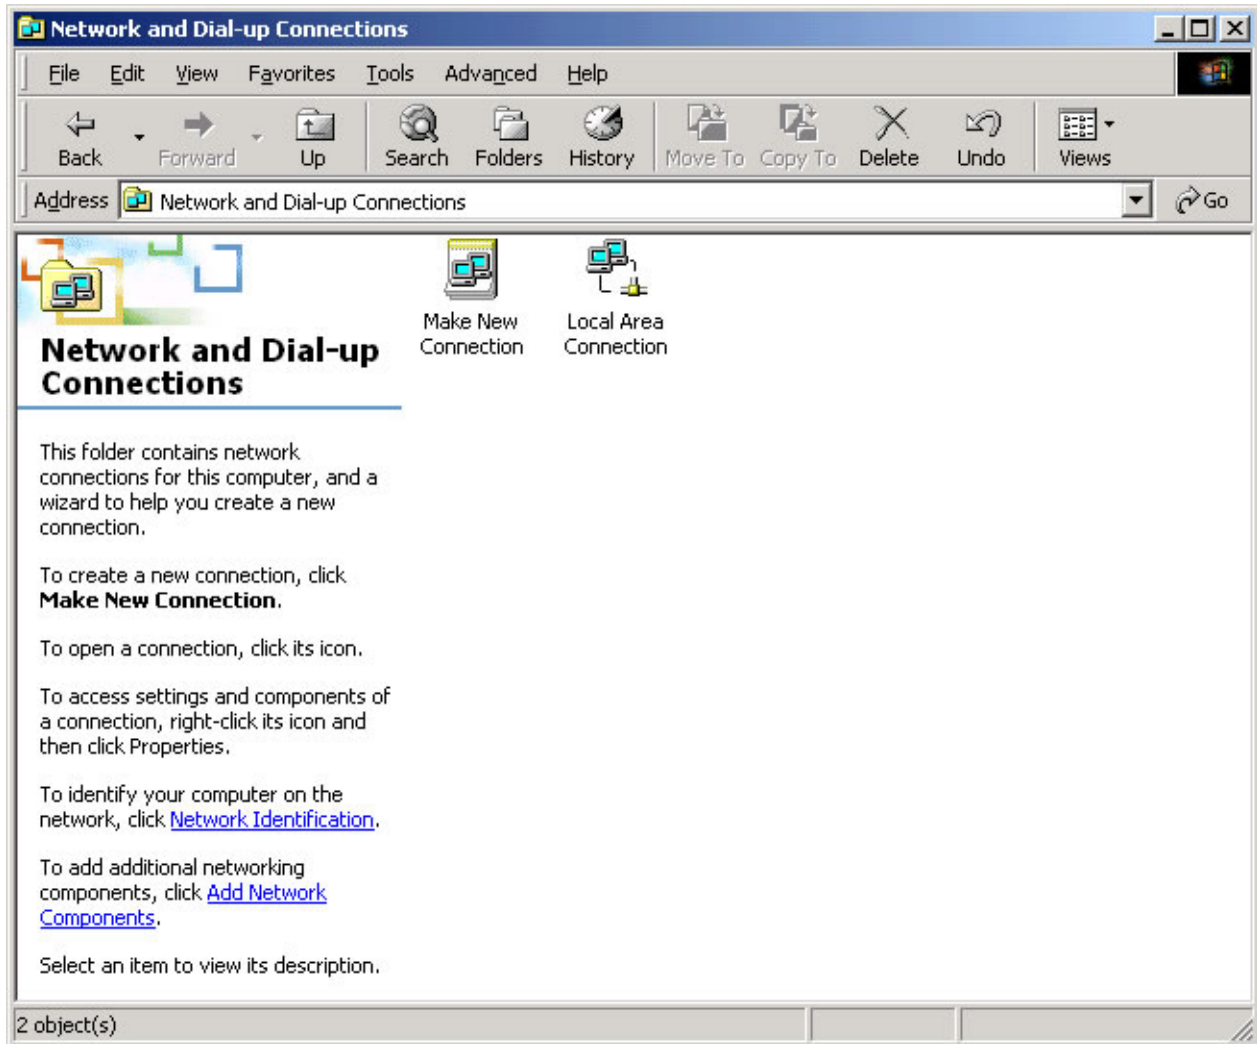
Network and Dial-up Connections

File Edit View Favorites Tools Advanced Help

Back Forward Up Search Folders History Move To Copy To Delete Undo Views

Address Network and Dial-up Connections Go

Network and Dial-up Connections

This folder contains network connections for this computer, and a wizard to help you create a new connection.

To create a new connection, click **Make New Connection**.

To open a connection, click its icon.

To access settings and components of a connection, right-click its icon and then click Properties.

To identify your computer on the network, click Network Identification.

To add additional networking components, click Add Network Components.

Select an item to view its description.

Make New Connection

Local Area Connection

2 object(s)